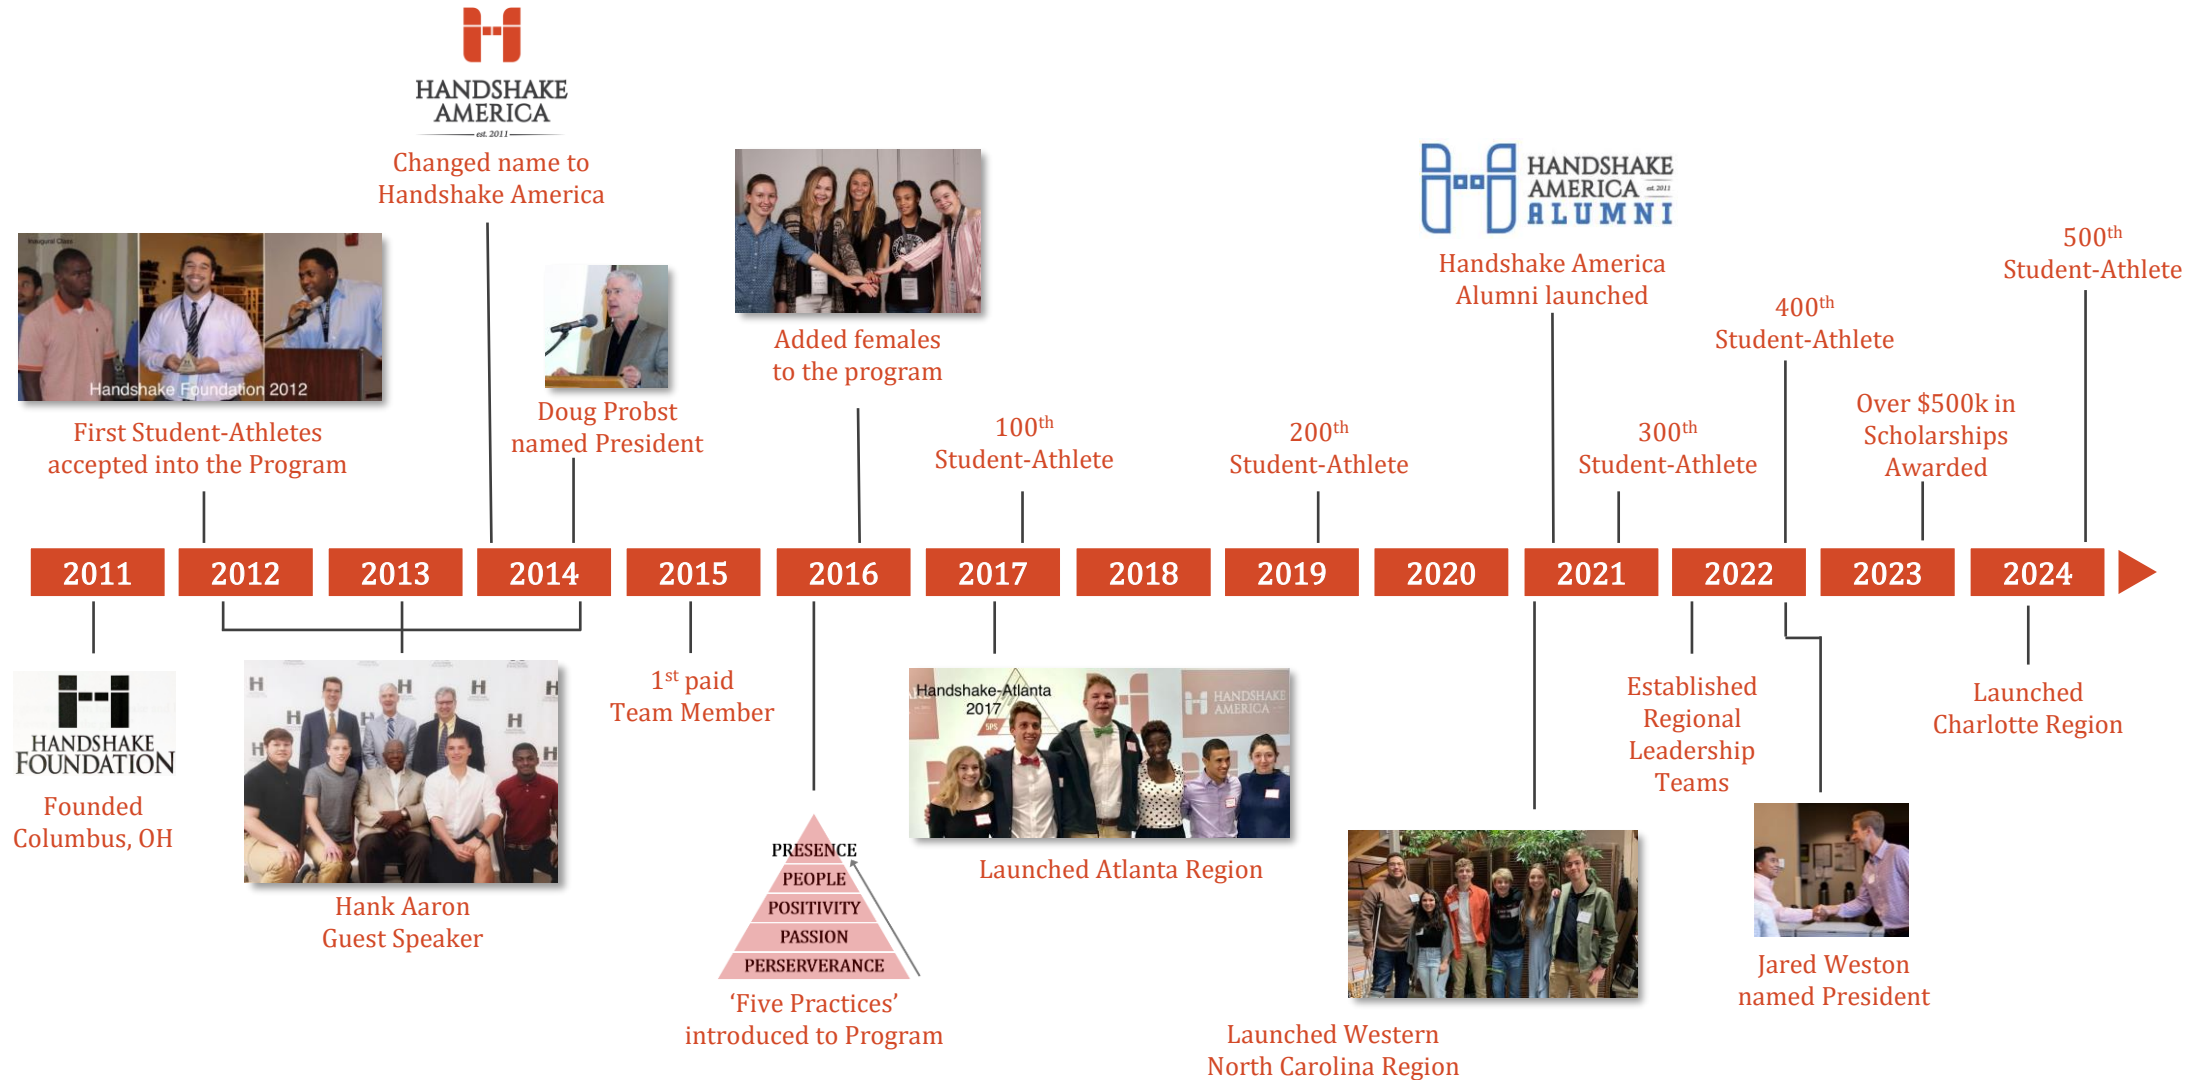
HANDSHAKE AMERICA est. 2011

Changed name to Handshake America

Inaugural Class

Handshake Foundation 2012

First Student-Athletes accepted into the Program

Doug Probst named President

Added females to the program

100$^{th}$ Student-Athlete

200$^{th}$ Student-Athlete

HANDSHAKE AMERICA est. 2011 ALUMNI

Handshake America Alumni launched

300$^{th}$ Student-Athlete

400$^{th}$ Student-Athlete

Over $500k in Scholarships Awarded

500$^{th}$ Student-Athlete

| 2011 | 2012 | 2013 | 2014 | 2015 | 2016 | 2017 | 2018 | 2019 | 2020 | 2021 | 2022 | 2023 | 2024 |
|---|---|---|---|---|---|---|---|---|---|---|---|---|---|

HANDSHAKE FOUNDATION

Founded Columbus, OH

Hank Aaron Guest Speaker

1$^{st}$ paid Team Member

PRESENCE
PEOPLE
POSITIVITY
PASSION
PERSERVERANCE

'Five Practices' introduced to Program

Handshake-Atlanta 2017

HANDSHAKE AMERICA

Launched Atlanta Region

Launched Western North Carolina Region

Established Regional Leadership Teams

Jared Weston named President

Launched Charlotte Region